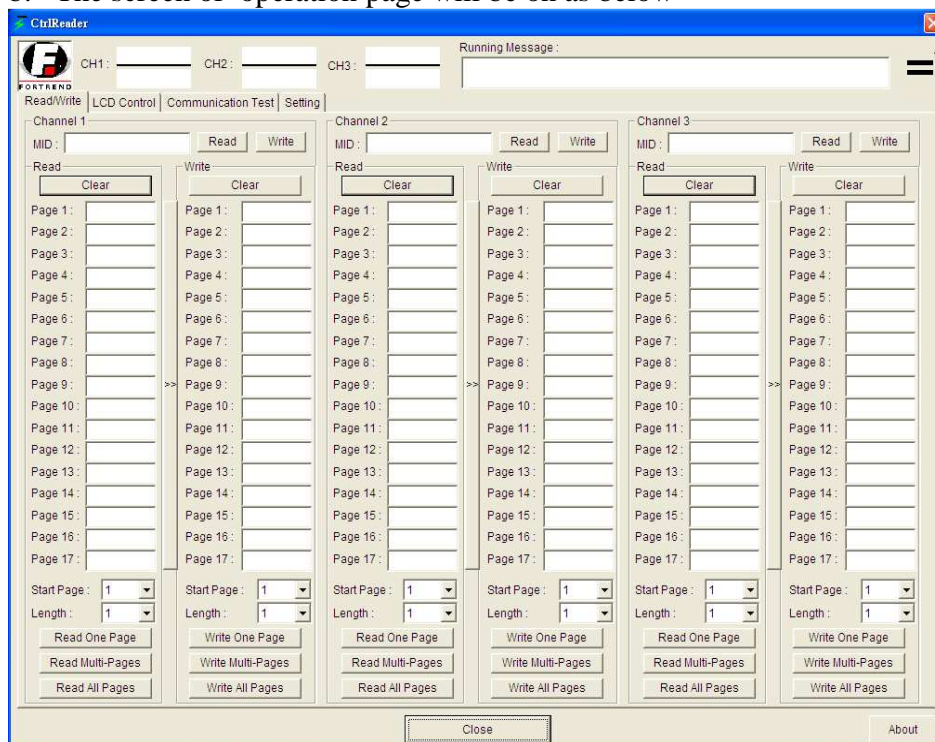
CtrlReader

FORTREND

CH1 :

CH2 :

CH3 :

Running Message :

Read/Write | LCD Control | Communication Test | Setting

Channel 1

MID : Read Write

Read

Clear

Page 1 :
Page 2 :
Page 3 :
Page 4 :
Page 5 :
Page 6 :
Page 7 :
Page 8 :
Page 9 :
Page 10 :
Page 11 :
Page 12 :
Page 13 :
Page 14 :
Page 15 :
Page 16 :
Page 17 :

Start Page : 1
Length : 1

Read One Page
Read Multi-Pages
Read All Pages

>>

Write

Clear

Page 1 :
Page 2 :
Page 3 :
Page 4 :
Page 5 :
Page 6 :
Page 7 :
Page 8 :
Page 9 :
Page 10 :
Page 11 :
Page 12 :
Page 13 :
Page 14 :
Page 15 :
Page 16 :
Page 17 :

Start Page : 1
Length : 1

Write One Page
Write Multi-Pages
Write All Pages

Channel 2

MID : Read Write

Read

Clear

Page 1 :
Page 2 :
Page 3 :
Page 4 :
Page 5 :
Page 6 :
Page 7 :
Page 8 :
Page 9 :
Page 10 :
Page 11 :
Page 12 :
Page 13 :
Page 14 :
Page 15 :
Page 16 :
Page 17 :

Start Page : 1
Length : 1

Read One Page
Read Multi-Pages
Read All Pages

>>

Write

Clear

Page 1 :
Page 2 :
Page 3 :
Page 4 :
Page 5 :
Page 6 :
Page 7 :
Page 8 :
Page 9 :
Page 10 :
Page 11 :
Page 12 :
Page 13 :
Page 14 :
Page 15 :
Page 16 :
Page 17 :

Start Page : 1
Length : 1

Write One Page
Write Multi-Pages
Write All Pages

Channel 3

MID : Read Write

Read

Clear

Page 1 :
Page 2 :
Page 3 :
Page 4 :
Page 5 :
Page 6 :
Page 7 :
Page 8 :
Page 9 :
Page 10 :
Page 11 :
Page 12 :
Page 13 :
Page 14 :
Page 15 :
Page 16 :
Page 17 :

Start Page : 1
Length : 1

Read One Page
Read Multi-Pages
Read All Pages

>>

Write

Clear

Page 1 :
Page 2 :
Page 3 :
Page 4 :
Page 5 :
Page 6 :
Page 7 :
Page 8 :
Page 9 :
Page 10 :
Page 11 :
Page 12 :
Page 13 :
Page 14 :
Page 15 :
Page 16 :
Page 17 :

Start Page : 1
Length : 1

Write One Page
Write Multi-Pages
Write All Pages

Close

About